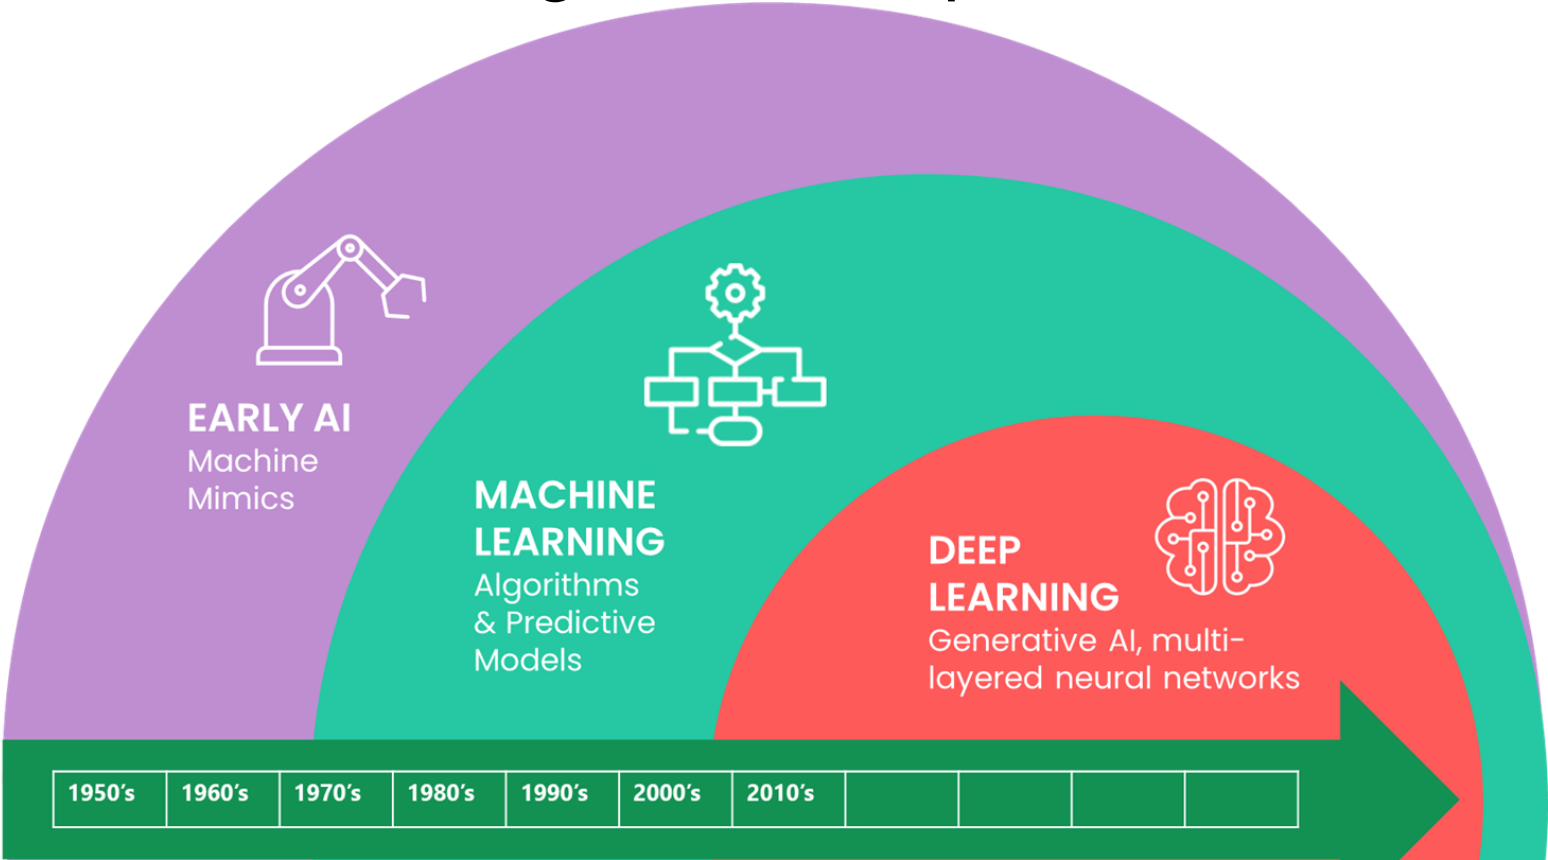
EARLY AI
Machine Mimics

MACHINE LEARNING
Algorithms & Predictive Models

DEEP LEARNING
Generative AI, multi-layered neural networks

| 1950's | 1960's | 1970's | 1980's | 1990's | 2000's | 2010's | | | | |
|---|---|---|---|---|---|---|---|---|---|---|